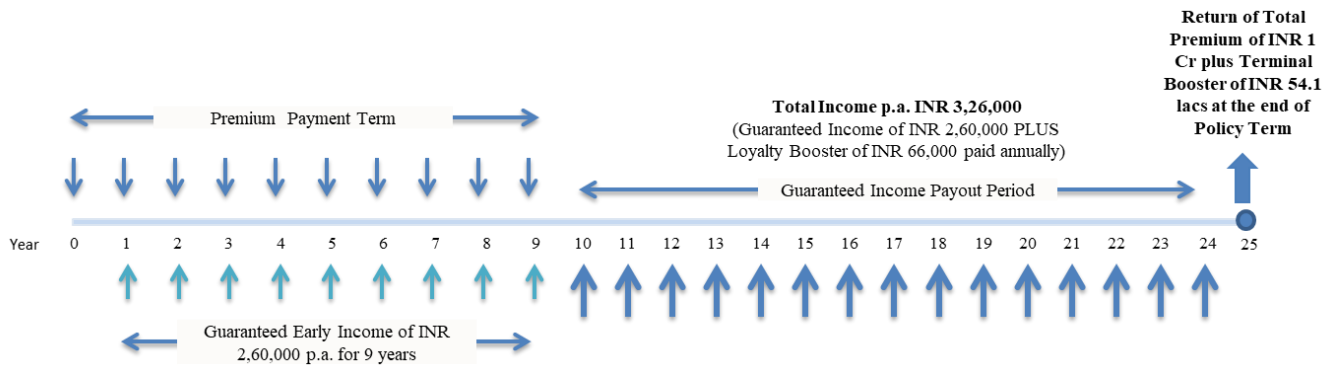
Return of Total Premium of INR 1 Cr plus Terminal Booster of INR 54.1 lacs at the end of Policy Term

Premium Payment Term

Total Income p.a. INR 3,26,000
(Guaranteed Income of INR 2,60,000 PLUS Loyalty Booster of INR 66,000 paid annually)

Guaranteed Income Payout Period

Year 0 1 2 3 4 5 6 7 8 9 10 11 12 13 14 15 16 17 18 19 20 21 22 23 24 25

Guaranteed Early Income of INR 2,60,000 p.a. for 9 years